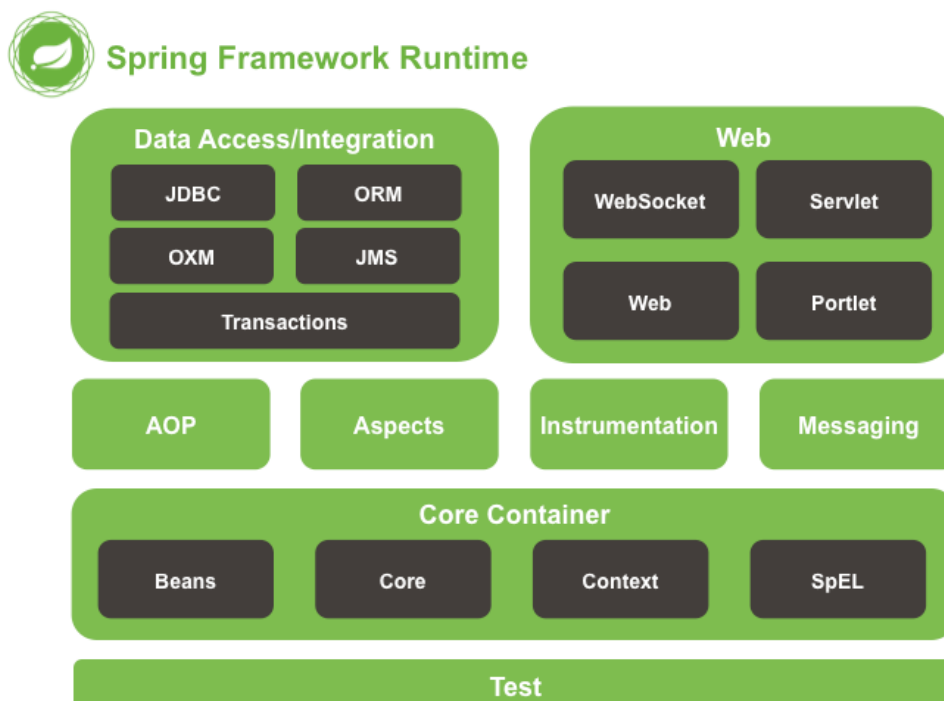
Spring Framework Runtime

Data Access/Integration

JDBC

ORM

OXM

JMS

Transactions

Web

WebSocket

Servlet

Web

Portlet

AOP

Aspects

Instrumentation

Messaging

Core Container

Beans

Core

Context

SpEL

Test